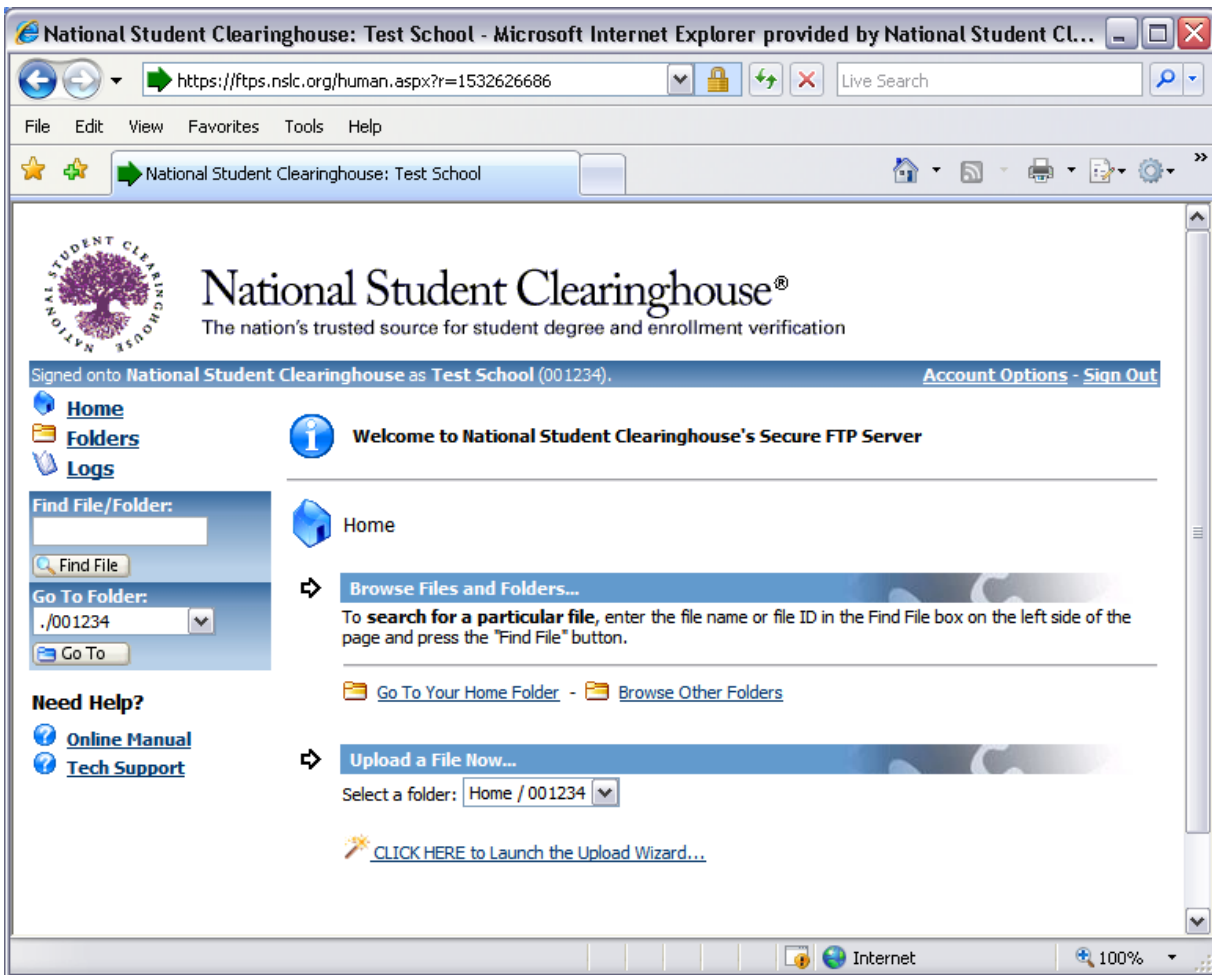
National Student Clearinghouse: Test School - Microsoft Internet Explorer provided by National Student Cl...

https://ftps.nslc.org/human.aspx?r=1532626686

Live Search

File Edit View Favorites Tools Help

National Student Clearinghouse: Test School

STUDENT CLEARINGHOUSE NATIONAL

National Student Clearinghouse®
The nation's trusted source for student degree and enrollment verification

Signed onto National Student Clearinghouse as Test School (001234).

Account Options - Sign Out

Home
Folders
Logs

Find File/Folder:

Find File

Go To Folder:

./001234

Go To

Need Help?

Online Manual
Tech Support

Welcome to National Student Clearinghouse's Secure FTP Server

Home

Browse Files and Folders...

To search for a particular file, enter the file name or file ID in the Find File box on the left side of the page and press the "Find File" button.

Go To Your Home Folder - Browse Other Folders

Upload a File Now...

Select a folder: Home / 001234

CLICK HERE to Launch the Upload Wizard...

Internet

100%